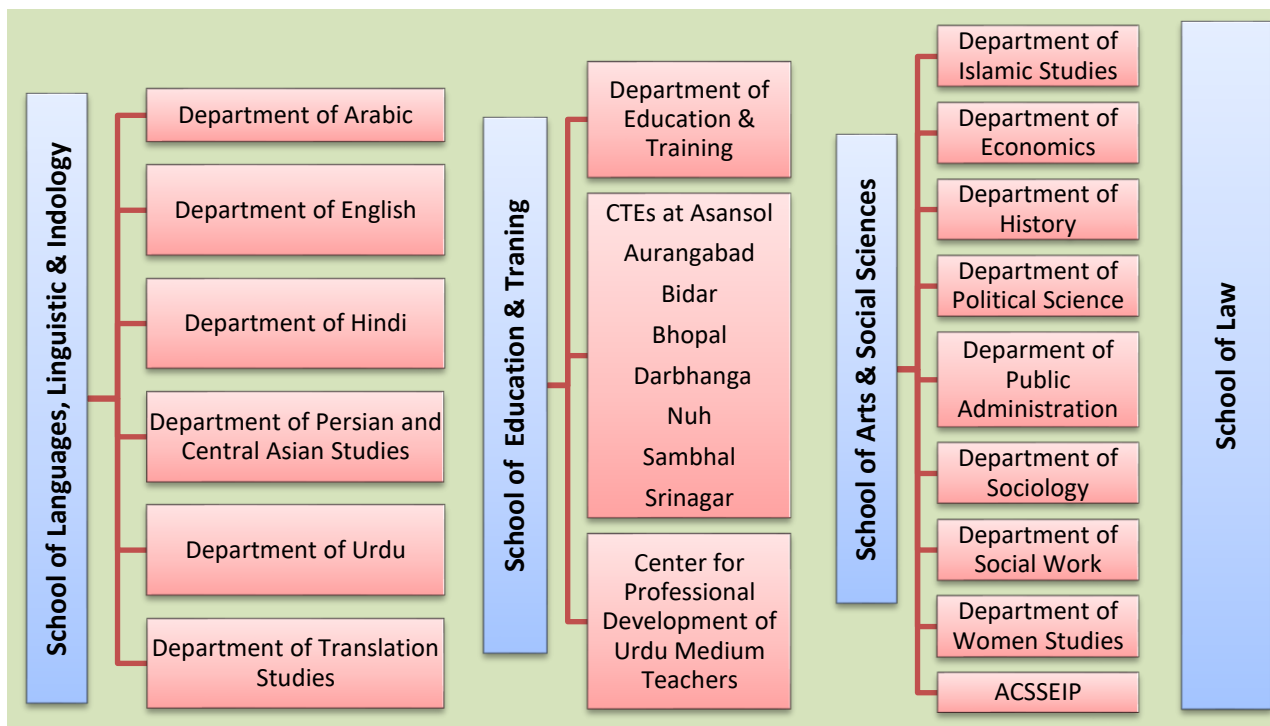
School of Languages, Linguistic & Indology

Department of Arabic

Department of English

Department of Hindi

Department of Persian and Central Asian Studies

Department of Urdu

Department of Translation Studies

School of Education & Traning

Department of Education & Training

CTEs at Asansol
Aurangabad
Bidar
Bhopal
Darbhanga
Nuh
Sambhal
Srinagar

Center for Professional Development of Urdu Medium Teachers

School of Arts & Social Sciences

Department of Islamic Studies

Department of Economics

Department of History

Department of Political Science

Deparment of Public Administration

Department of Sociology

Department of Social Work

Department of Women Studies

ACSSEIP

School of Law